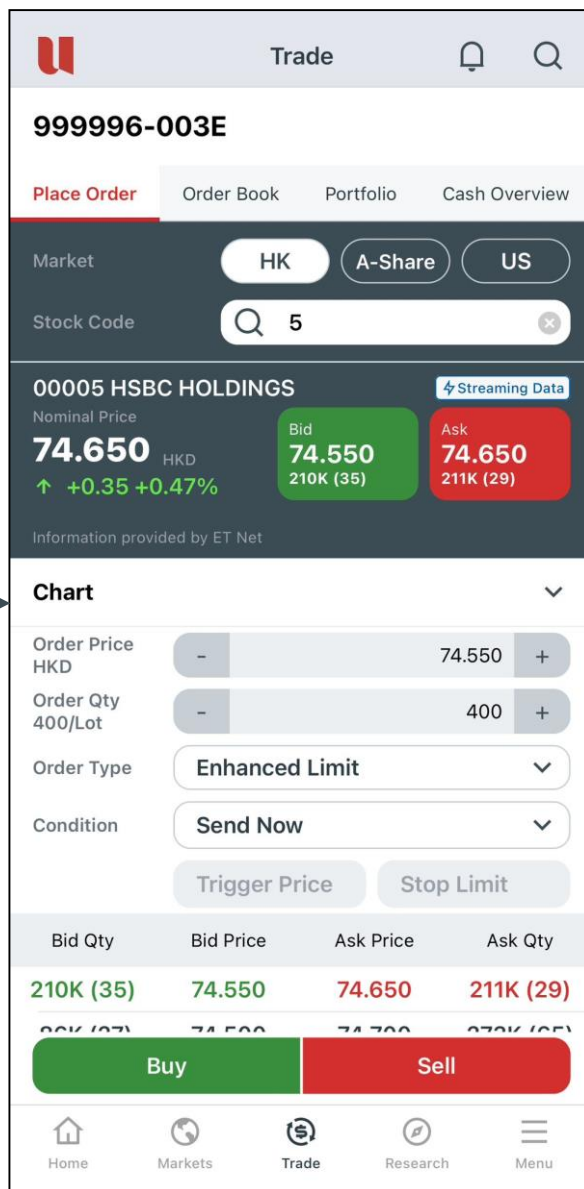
Trade

999996-003E

Place Order | Order Book | Portfolio | Cash Overview

Market HK A-Share US

Stock Code 5

00005 HSBC HOLDINGS
Streaming Data
Nominal Price
74.650 HKD
↑ +0.35 +0.47%

Bid
74.550
210K (35)

Ask
74.650
211K (29)

Information provided by ET Net

Chart

Order Price HKD - 74.550 +
Order Qty 400/Lot - 400 +
Order Type Enhanced Limit
Condition Send Now
Trigger Price Stop Limit

| Bid Qty | Bid Price | Ask Price | Ask Qty |
|---|---|---|---|
| 210K (35) | 74.550 | 74.650 | 211K (29) |
| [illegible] | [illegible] | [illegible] | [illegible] |

Buy Sell

Home Markets Trade Research Menu